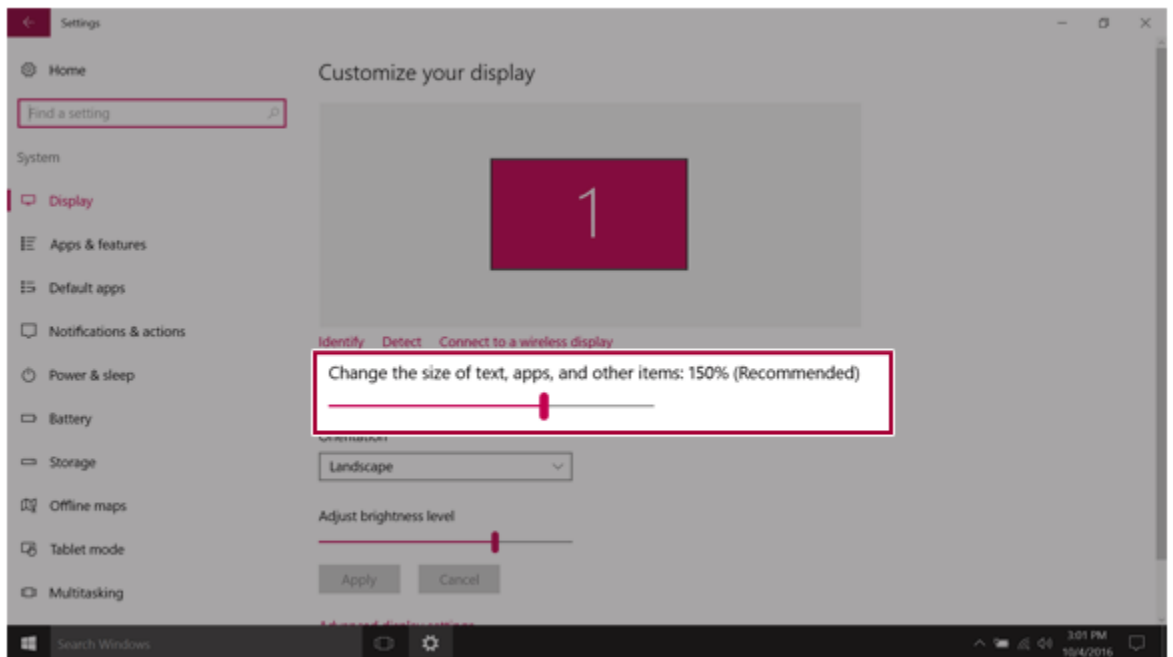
Settings

Home

Find a setting

System

Display

Apps & features

Default apps

Notifications & actions

Power & sleep

Battery

Storage

Offline maps

Tablet mode

Multitasking

Customize your display

1

Identify Detect Connect to a wireless display

Change the size of text, apps, and other items: 150% (Recommended)

Orientation

Landscape

Adjust brightness level

Apply Cancel

Advanced display settings

Search Windows

3:01 PM
10/4/2016